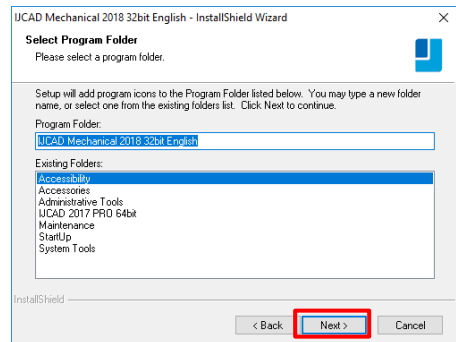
IJCAD Mechanical 2018 32bit English - InstallShield Wizard

×

Select Program Folder

Please select a program folder.

Setup will add program icons to the Program Folder listed below. You may type a new folder name, or select one from the existing folders list. Click Next to continue.

Program Folder:

IJCAD Mechanical 2018 32bit English

Existing Folders:

Accessibility
Accessories
Administrative Tools
IJCAD 2017 PRO 64bit
Maintenance
StartUp
System Tools

InstallShield

< Back

Next >

Cancel